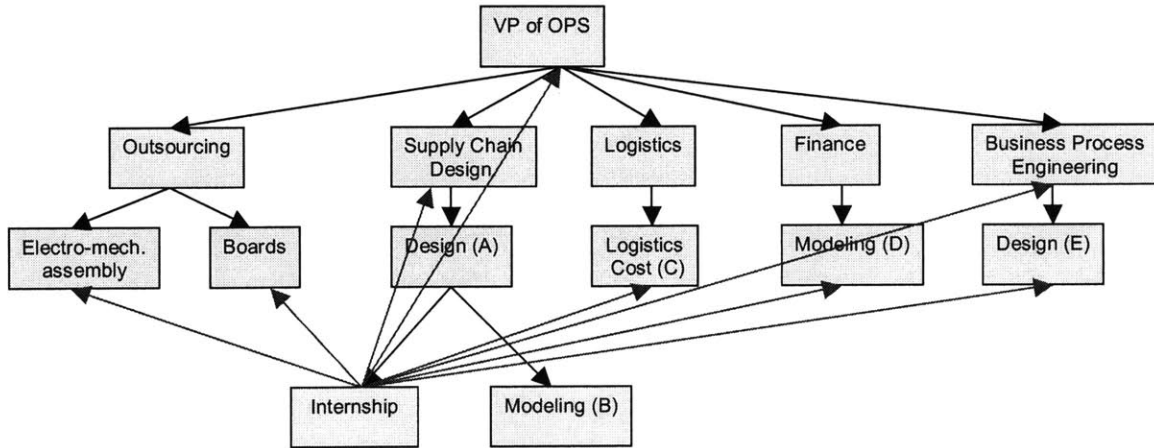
VP of OPS

Outsourcing

Supply Chain Design

Logistics

Finance

Business Process Engineering

Electro-mech. assembly

Boards

Design (A)

Logistics Cost (C)

Modeling (D)

Design (E)

Internship

Modeling (B)